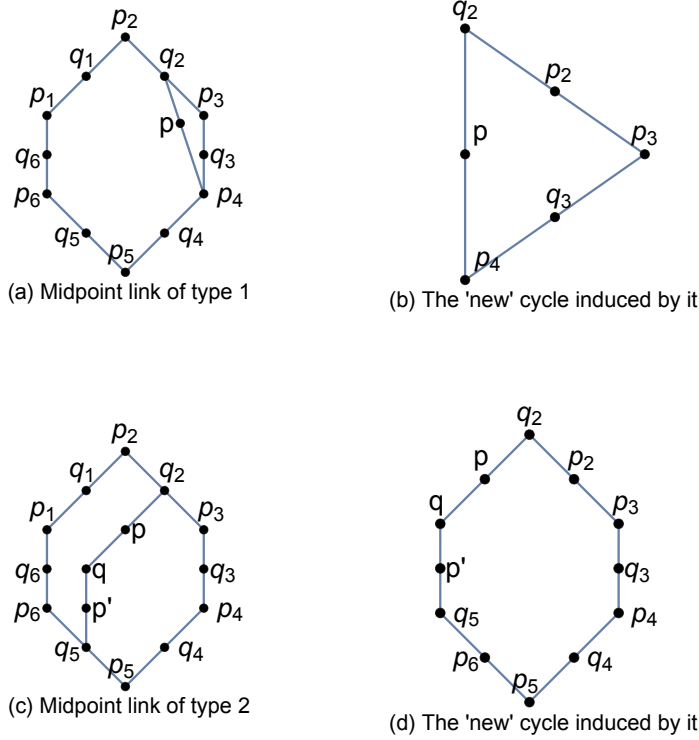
$p_2$
$q_1$ $q_2$
$p_1$ $p_3$
p
$q_6$ $q_3$
$p_6$ $p_4$
$q_5$ $q_4$
$p_5$
(a) Midpoint link of type 1

$q_2$
$p_2$
p
$p_3$
$q_3$
$p_4$
(b) The 'new' cycle induced by it

$p_2$
$q_1$ $q_2$
$p_1$ p $p_3$
$q_6$ q $q_3$
$p_6$ p' $p_4$
$q_5$ $q_4$
$p_5$
(c) Midpoint link of type 2

$q_2$
p $p_2$
q $p_3$
p' $q_3$
$q_5$ $p_4$
$p_6$ $q_4$
$p_5$
(d) The 'new' cycle induced by it